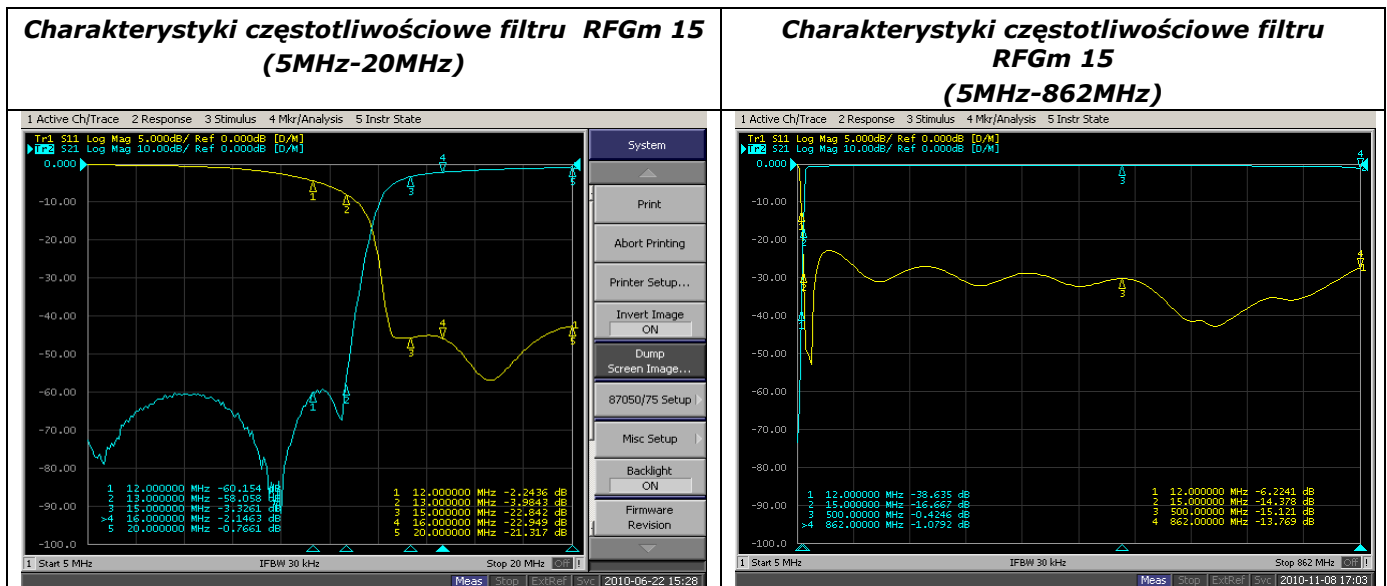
| *Charakterystyki częstotliwościowe filtru RFGm 15 (5MHz-20MHz)* | *Charakterystyki częstotliwościowe filtru RFGm 15 (5MHz-862MHz)* |
|---|---|

1 Active Ch/Trace 2 Response 3 Stimulus 4 Mkr/Analysis 5 Instr State

Tr1 S11 Log Mag 5.000dB/ Ref 0.000dB [D/M]
Tr2 S21 Log Mag 10.00dB/ Ref 0.000dB [D/M]

0.000
-10.00
-20.00
-30.00
-40.00
-50.00
-60.00
-70.00
-80.00
-90.00
-100.0

1 12.000000 MHz -60.154 dB
2 13.000000 MHz -58.058 dB
3 15.000000 MHz -3.3261 dB
>4 16.000000 MHz -2.1463 dB
5 20.000000 MHz -0.7661 dB

1 12.000000 MHz -2.2436 dB
2 13.000000 MHz -3.9843 dB
3 15.000000 MHz -22.842 dB
4 16.000000 MHz -22.949 dB
5 20.000000 MHz -21.317 dB

1 Start 5 MHz IFBW 30 kHz Stop 20 MHz Off

Meas Stop ExtRef Svc 2010-06-22 15:28

System
Print
Abort Printing
Printer Setup...
Invert Image ON
Dump Screen Image...
87050/75 Setup
Misc Setup
Backlight ON
Firmware Revision

1 Active Ch/Trace 2 Response 3 Stimulus 4 Mkr/Analysis 5 Instr State

Tr1 S11 Log Mag 5.000dB/ Ref 0.000dB [D/M]
Tr2 S21 Log Mag 10.00dB/ Ref 0.000dB [D/M]

0.000
-10.00
-20.00
-30.00
-40.00
-50.00
-60.00
-70.00
-80.00
-90.00
-100.0

1 12.000000 MHz -38.635 dB
2 15.000000 MHz -16.667 dB
3 500.00000 MHz -0.4246 dB
>4 862.00000 MHz -1.0792 dB

1 12.000000 MHz -6.2241 dB
2 15.000000 MHz -14.378 dB
3 500.00000 MHz -15.121 dB
4 862.00000 MHz -13.769 dB

1 Start 5 MHz IFBW 30 kHz Stop 862 MHz Off

Meas Stop ExtRef Svc 2010-11-08 17:03